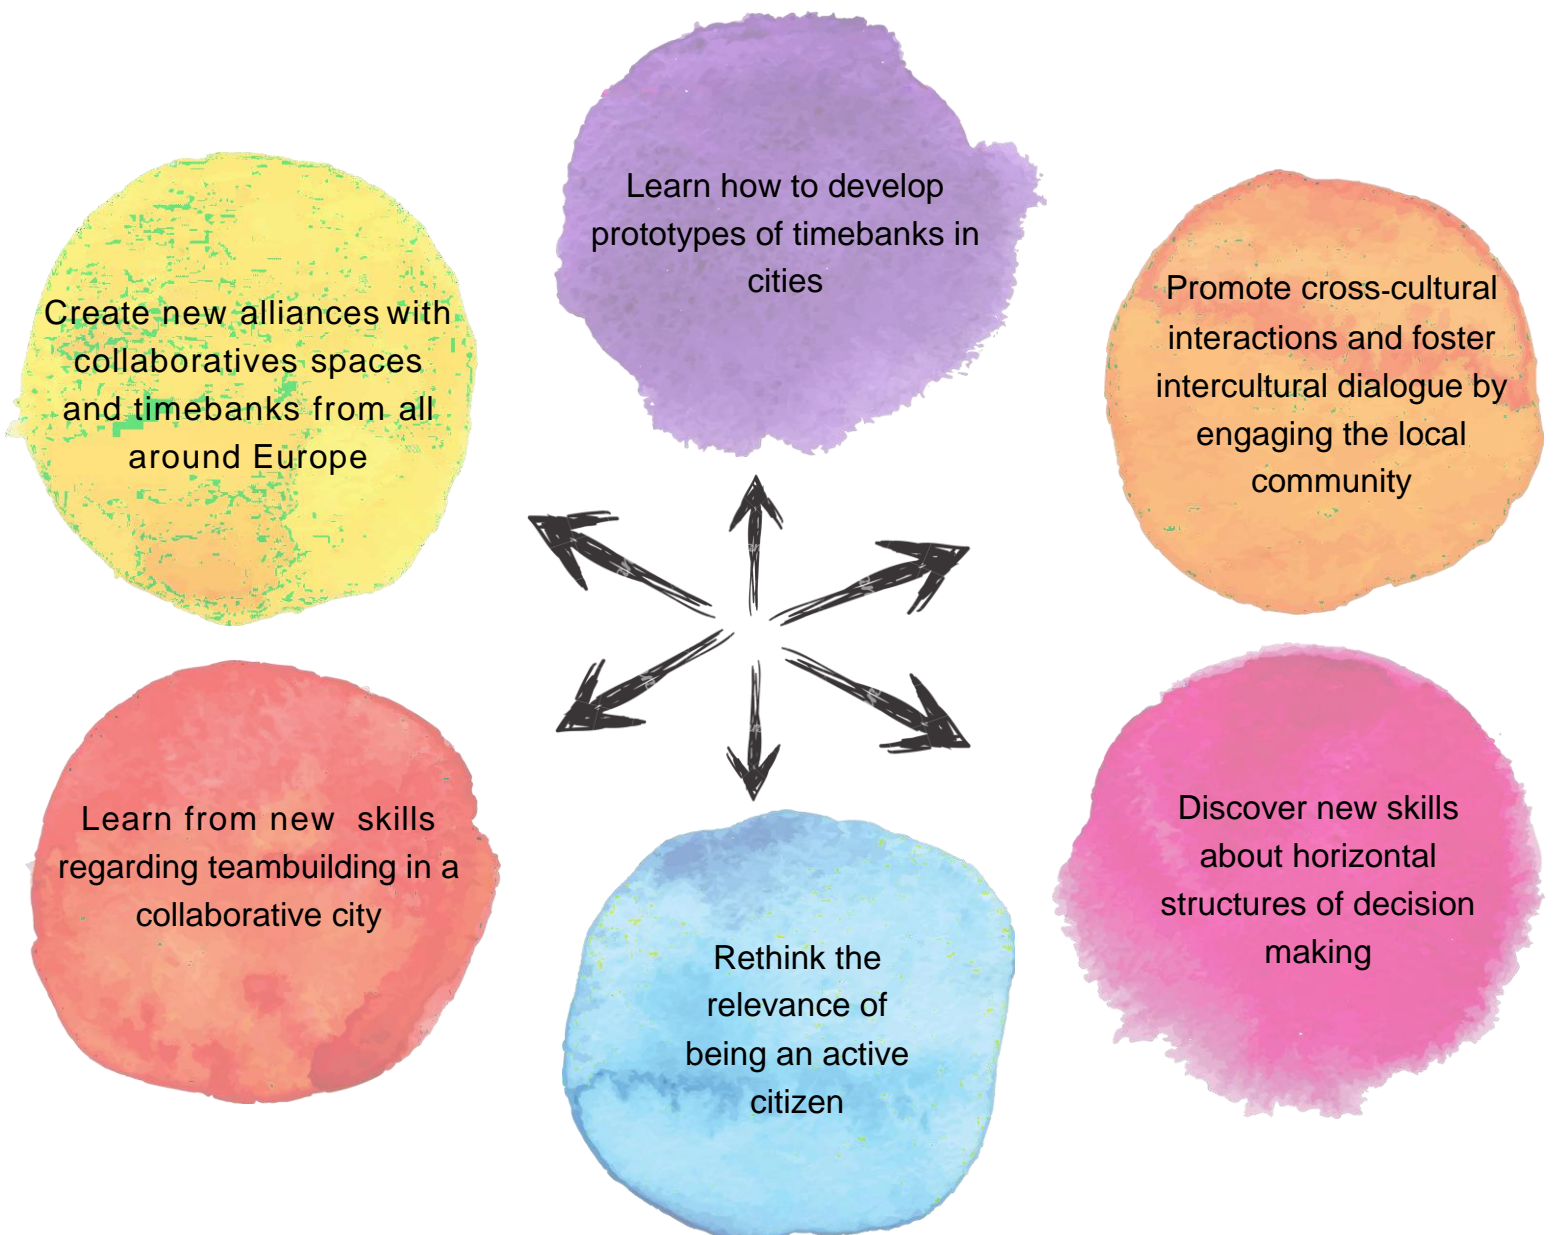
Learn how to develop prototypes of timebanks in cities

Create new alliances with collaboratives spaces and timebanks from all around Europe

Promote cross-cultural interactions and foster intercultural dialogue by engaging the local community

Learn from new skills regarding teambuilding in a collaborative city

Discover new skills about horizontal structures of decision making

Rethink the relevance of being an active citizen